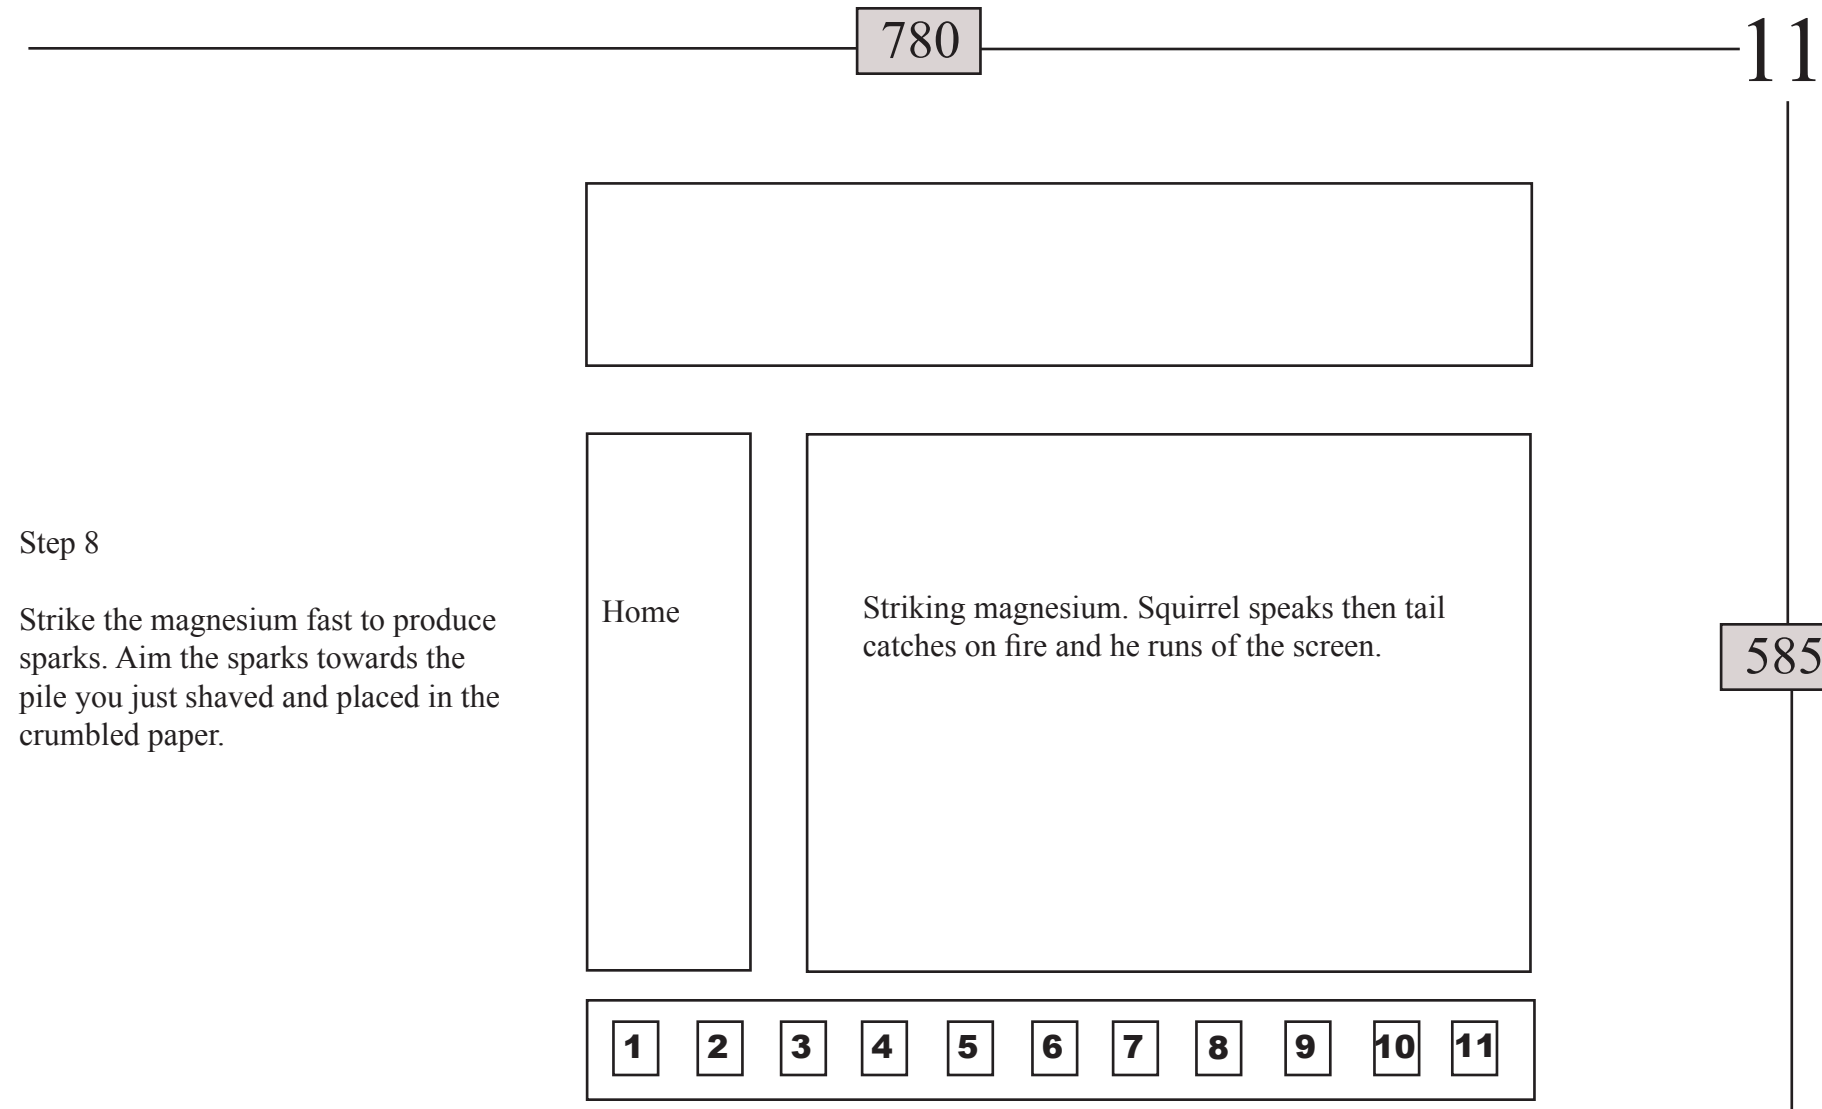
780

11

Step 8

Strike the magnesium fast to produce sparks. Aim the sparks towards the pile you just shaved and placed in the crumbled paper.

Home

Striking magnesium. Squirrel speaks then tail catches on fire and he runs of the screen.

585

1 2 3 4 5 6 7 8 9 10 11